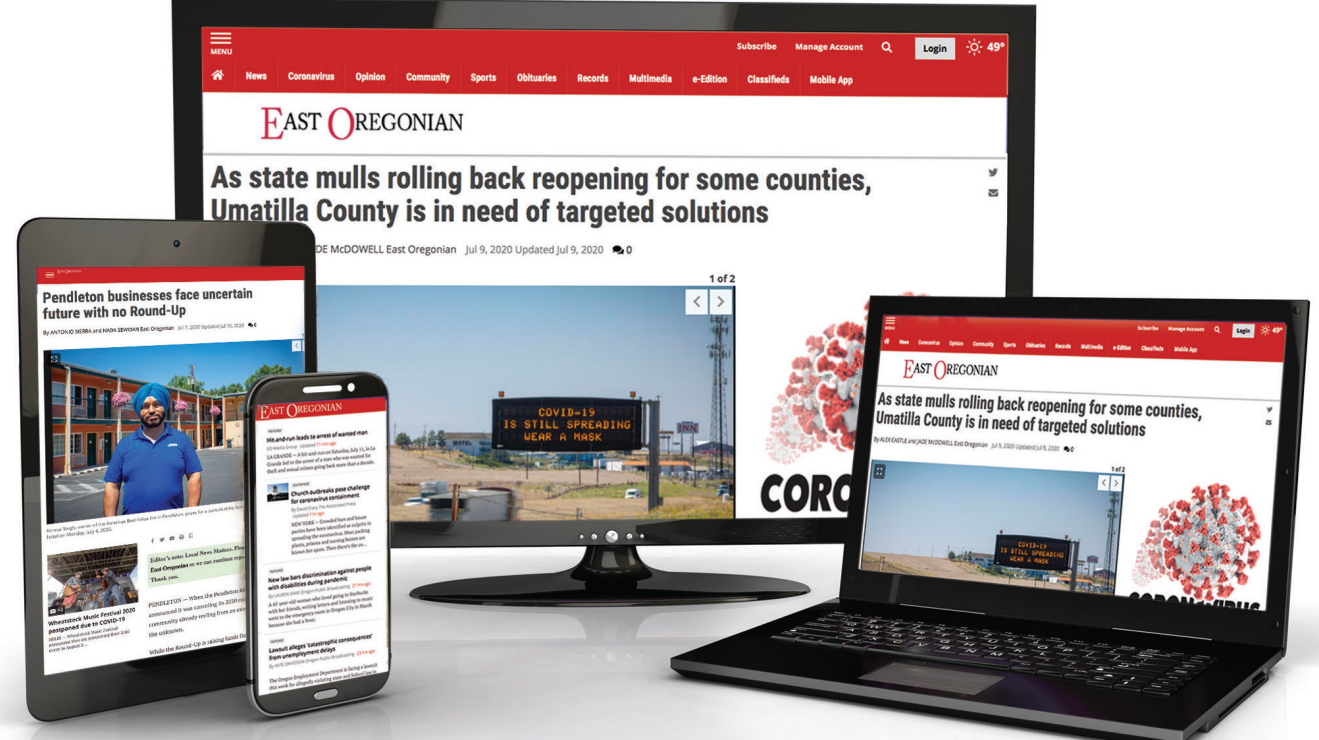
MENU

Subscribe Manage Account Login 49°

News Coronavirus Opinion Community Sports Obituaries Records Multimedia e-Edition Classifieds Mobile App

EAST OREGONIAN

As state mulls rolling back reopening for some counties, Umatilla County is in need of targeted solutions

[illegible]DE McDOWELL East Oregonian Jul 9, 2020 Updated Jul 9, 2020 0

1 of 2

COVID-19 IS STILL SPREADING WEAR A MASK

CORO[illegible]

Pendleton businesses face uncertain future with no Round-Up

By ANTONIO SIERRA and NADIA SEWIDAN East Oregonian Jul 7, 2020 Updated Jul 10, 2020 0

Wheatstock Music Festival 2020 postponed due to COVID-19

Editor's note: Local News Matters. Ple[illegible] East Oregonian so we can continue repo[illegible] Thank you.

PENDLETON — When the Pendleton R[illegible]

EAST OREGONIAN

Hit-and-run leads to arrest of wanted man

Church outbreaks pose challenge for coronavirus containment

New law bars discrimination against people with disabilities during pandemic

Lawsuit alleges 'catastrophic consequences' from unemployment delays

MENU

News Coronavirus Opinion Community Sports Obituaries Records Multimedia e-Edition Classifieds Mobile App

Subscribe Manage Account Login 49°

EAST OREGONIAN

As state mulls rolling back reopening for some counties, Umatilla County is in need of targeted solutions

By ALEX CASTLE and JADE McDOWELL East Oregonian Jul 9, 2020 Updated Jul 9, 2020 0

1 of 2

COVID-19 IS STILL SPREADING WEAR A MASK

CORONAVIRUS